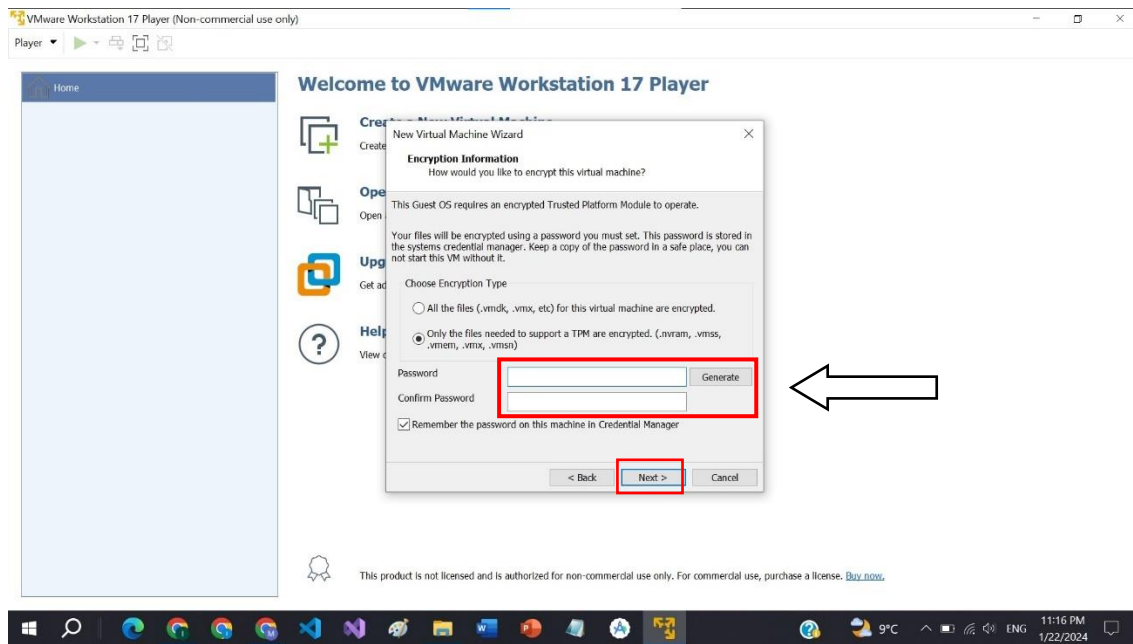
VMware Workstation 17 Player (Non-commercial use only)

Player

Home

Welcome to VMware Workstation 17 Player

Cre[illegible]
Create

Ope
Open

Upg
Get ad

Help
View

New Virtual Machine Wizard

Encryption Information
How would you like to encrypt this virtual machine?

This Guest OS requires an encrypted Trusted Platform Module to operate.

Your files will be encrypted using a password you must set. This password is stored in the systems credential manager. Keep a copy of the password in a safe place, you can not start this VM without it.

Choose Encryption Type

All the files (.vmdk, .vmx, etc) for this virtual machine are encrypted.

Only the files needed to support a TPM are encrypted. (.nvram, .vmss, .vmem, .vmx, .vmsn)

Password
Generate
Confirm Password

Remember the password on this machine in Credential Manager

< Back
Next >
Cancel

This product is not licensed and is authorized for non-commercial use only. For commercial use, purchase a license. Buy now.

9°C
ENG
11:16 PM
1/22/2024